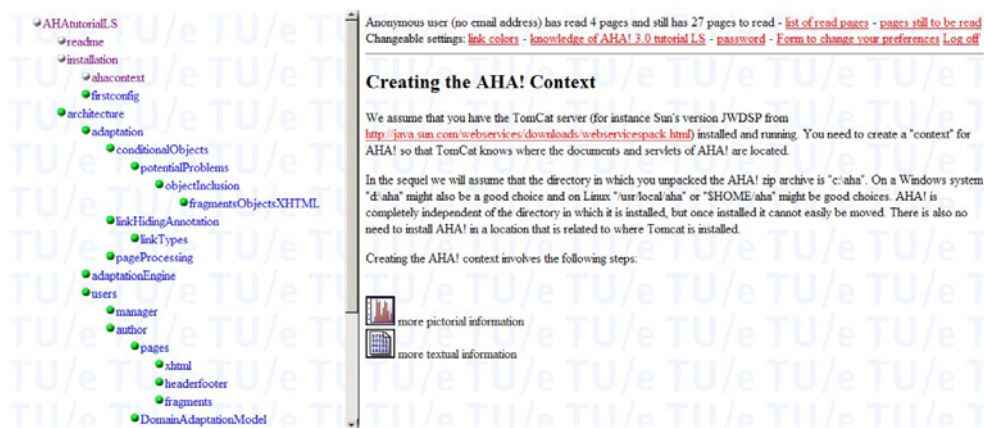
AHAtutorialLS
readme
installation
ahacontext
firstconfig
architecture
adaptation
conditionalObjects
potentialProblems
objectInclusion
fragmentsObjectsXHTML
linkHidingAnnotation
linkTypes
pageProcessing
adaptationEngine
users
manager
author
pages
xhtml
headerfooter
fragments
DomainAdaptationModel

Anonymous user (no email address) has read 4 pages and still has 27 pages to read - list of read pages - pages still to be read
Changeable settings: link colors - knowledge of AHA! 3.0 tutorial LS - password - Form to change your preferences Log off

Creating the AHA! Context

We assume that you have the TomCat server (for instance Sun's version JWDSP from http://java.sun.com/webservices/downloads/webservicespack.html) installed and running. You need to create a "context" for AHA! so that TomCat knows where the documents and servlets of AHA! are located.

In the sequel we will assume that the directory in which you unpacked the AHA! zip archive is "c:\aha". On a Windows system "d:\aha" might also be a good choice and on Linux "/usr/local/aha" or "$HOME/aha" might be good choices. AHA! is completely independent of the directory in which it is installed, but once installed it cannot easily be moved. There is also no need to install AHA! in a location that is related to where Tomcat is installed.

Creating the AHA! context involves the following steps:

more pictorial information

more textual information